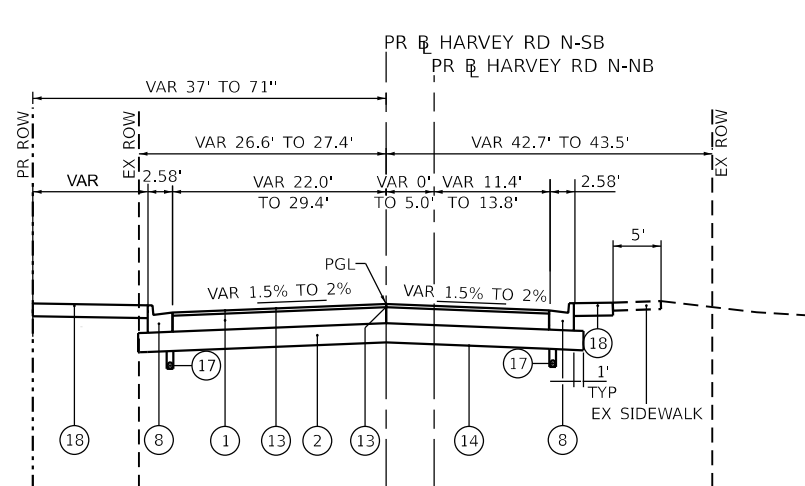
PR ℄ HARVEY RD N-SB
PR ℄ HARVEY RD N-NB

VAR 37' TO 71"

PR ROW
EX ROW
VAR 26.6' TO 27.4'
VAR 42.7' TO 43.5'
EX ROW

VAR
2.58'
VAR 22.0' TO 29.4'
VAR 0' TO 5.0'
VAR 11.4' TO 13.8'
2.58'

5'

PGL
VAR 1.5% TO 2%
VAR 1.5% TO 2%

17
17
18
1'
TYP
EX SIDEWALK

18
8
1
13
2
13
14
8